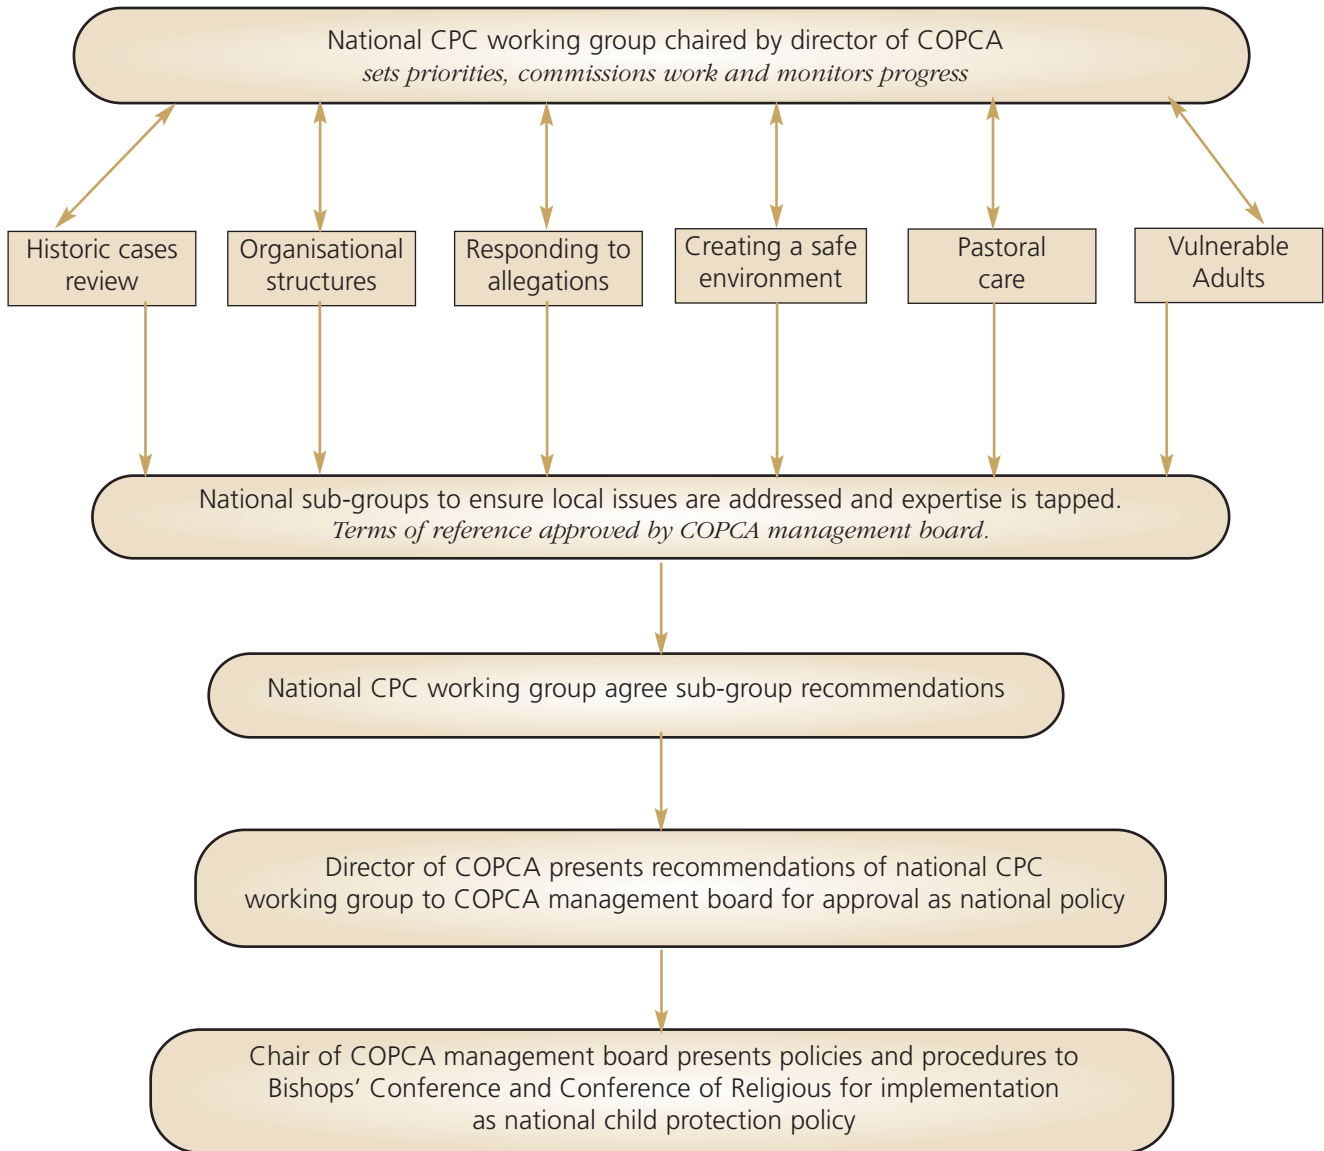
National CPC working group chaired by director of COPCA
*sets priorities, commissions work and monitors progress*

Historic cases review

Organisational structures

Responding to allegations

Creating a safe environment

Pastoral care

Vulnerable Adults

National sub-groups to ensure local issues are addressed and expertise is tapped.
*Terms of reference approved by COPCA management board.*

National CPC working group agree sub-group recommendations

Director of COPCA presents recommendations of national CPC working group to COPCA management board for approval as national policy

Chair of COPCA management board presents policies and procedures to Bishops' Conference and Conference of Religious for implementation as national child protection policy